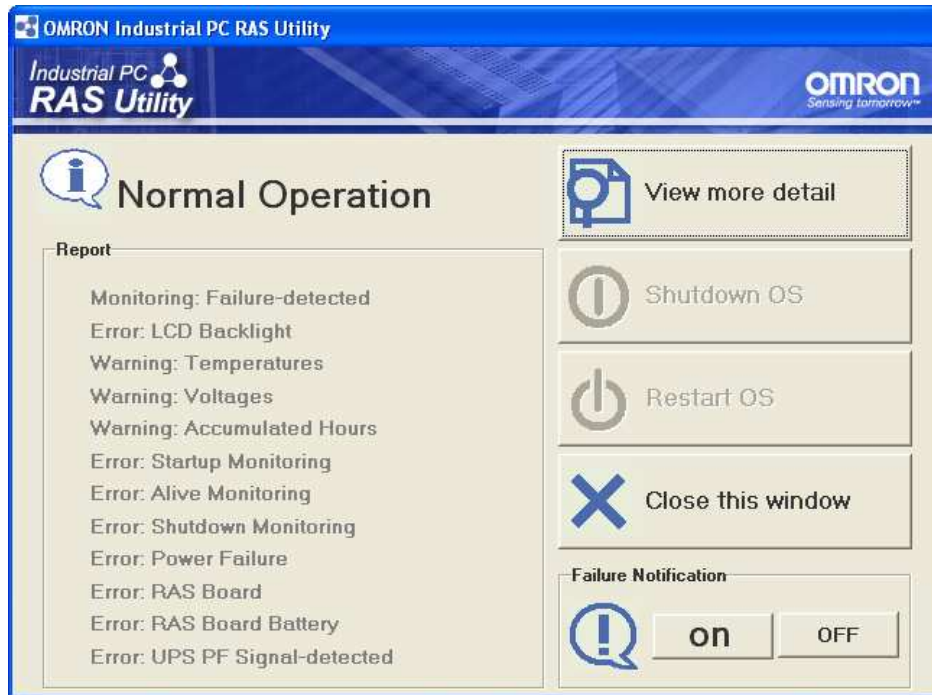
OMRON Industrial PC RAS Utility

Industrial PC
RAS Utility

OMRON
Sensing tomorrow™

Normal Operation

Report

Monitoring: Failure-detected
Error: LCD Backlight
Warning: Temperatures
Warning: Voltages
Warning: Accumulated Hours
Error: Startup Monitoring
Error: Alive Monitoring
Error: Shutdown Monitoring
Error: Power Failure
Error: RAS Board
Error: RAS Board Battery
Error: UPS PF Signal-detected

View more detail

Shutdown OS

Restart OS

Close this window

Failure Notification

on

OFF